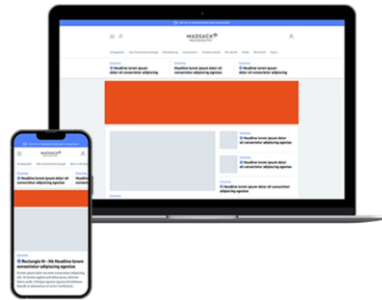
MADSACK

Headline lorem ipsum dolor sit consectetur adipiscing

Headline lorem ipsum dolor sit consectetur adipiscing

Headline lorem ipsum dolor sit consectetur adipiscing

Headline lorem ipsum dolor sit consectetur adipiscing egestas

Headline lorem ipsum dolor sit consectetur adipiscing egestas

Headline lorem ipsum dolor sit consectetur adipiscing egestas

MADSACK

Headline lorem ipsum dolor sit consectetur adipiscing

Rectangle M - M: Headline lorem consectetur adipiscing egestas